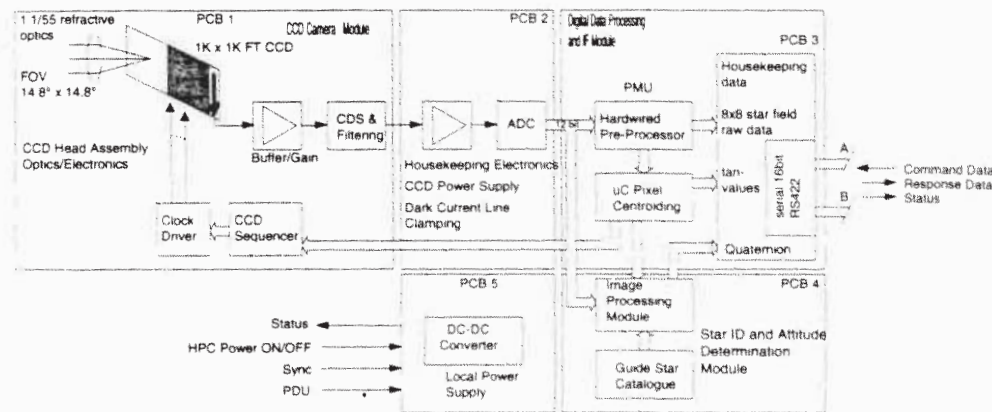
1 1/55 refractive optics

FOV
14.8° x 14.8°

PCB 1

CCD Camera Module

1K x 1K FT CCD

CCD Head Assembly Optics/Electronics

Buffer/Gain

CDS & Filtering

Clock Driver

CCD Sequencer

PCB 2

Housekeeping Electronics

CCD Power Supply

Dark Current Line Clamping

ADC

12 bit

Digital Data Processing and IF Module

PMU

Hardwired Pre-Processor

uC Pixel Centroiding

PCB 3

Housekeeping data

8x8 star field raw data

tan-values

serial 16bit RS422

Quaternion

A

B

Command Data
Response Data
Status

PCB 5

Status

HPC Power ON/OFF

Sync

PDU

DC-DC Converter

Local Power Supply

PCB 4

Image Processing Module

Guide Star Catalogue

Star ID and Attitude Determination Module